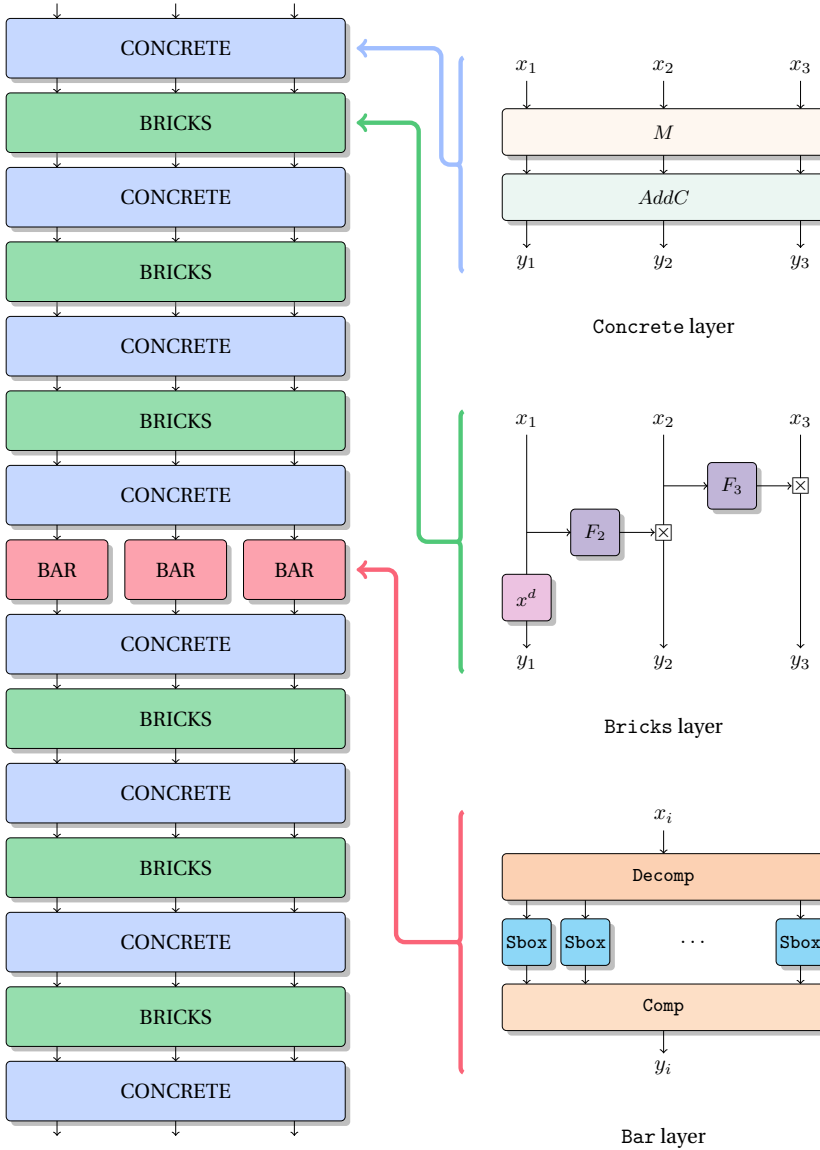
CONCRETE
BRICKS
CONCRETE
BRICKS
CONCRETE
BRICKS
CONCRETE
BAR BAR BAR
CONCRETE
BRICKS
CONCRETE
BRICKS
CONCRETE
BRICKS
CONCRETE

$x_1$ $x_2$ $x_3$
$M$
$AddC$
$y_1$ $y_2$ $y_3$

Concrete layer

$x_1$ $x_2$ $x_3$
$F_3$
$F_2$
$x^d$
$y_1$ $y_2$ $y_3$

Bricks layer

$x_i$
Decomp
Sbox Sbox $\cdots$ Sbox
Comp
$y_i$

Bar layer